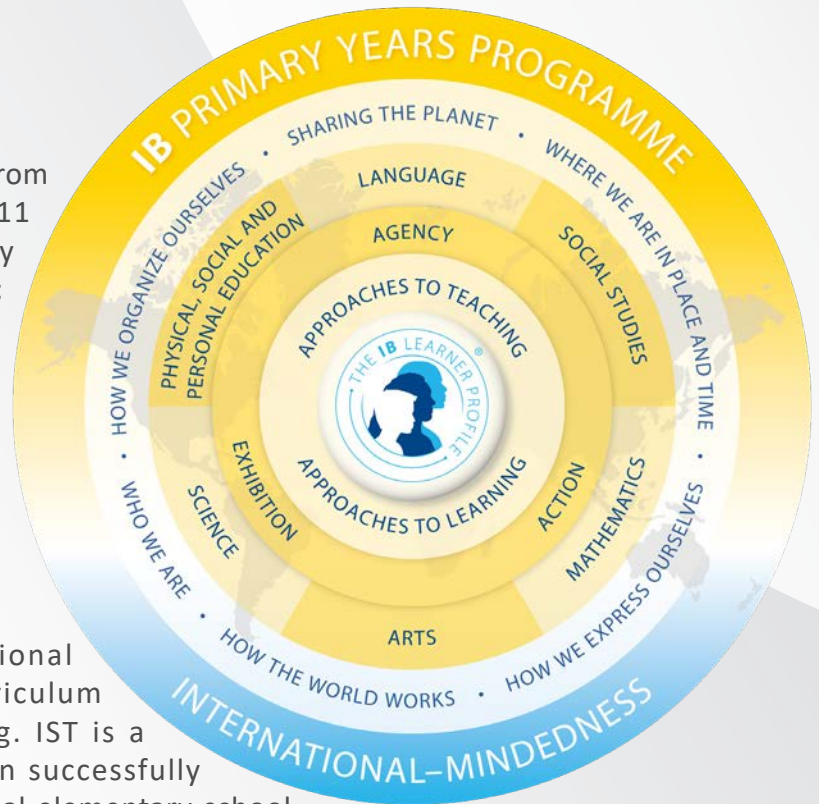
rom
11
y

ional
riculum
g. IST is a
n successfully

IB PRIMARY YEARS PROGRAMME

SHARING THE PLANET · WHERE WE ARE IN PLACE AND TIME · HOW WE EXPRESS OURSELVES · HOW THE WORLD WORKS · WHO WE ARE · HOW WE ORGANIZE OURSELVES ·

LANGUAGE
SOCIAL STUDIES
MATHEMATICS
ARTS
SCIENCE
PHYSICAL, SOCIAL AND PERSONAL EDUCATION

AGENCY
ACTION
EXHIBITION

APPROACHES TO TEACHING
APPROACHES TO LEARNING

THE IB LEARNER PROFILE

INTERNATIONAL-MINDEDNESS